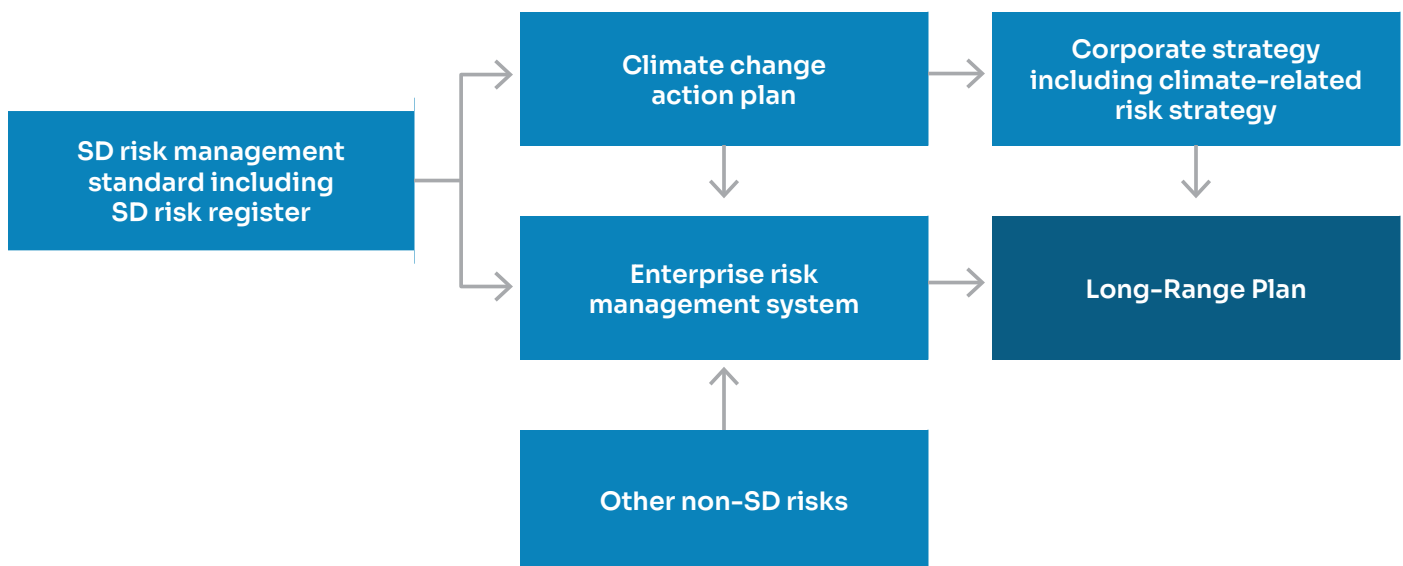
SD risk management standard including SD risk register

Climate change action plan

Corporate strategy including climate-related risk strategy

Enterprise risk management system

Long-Range Plan

Other non-SD risks